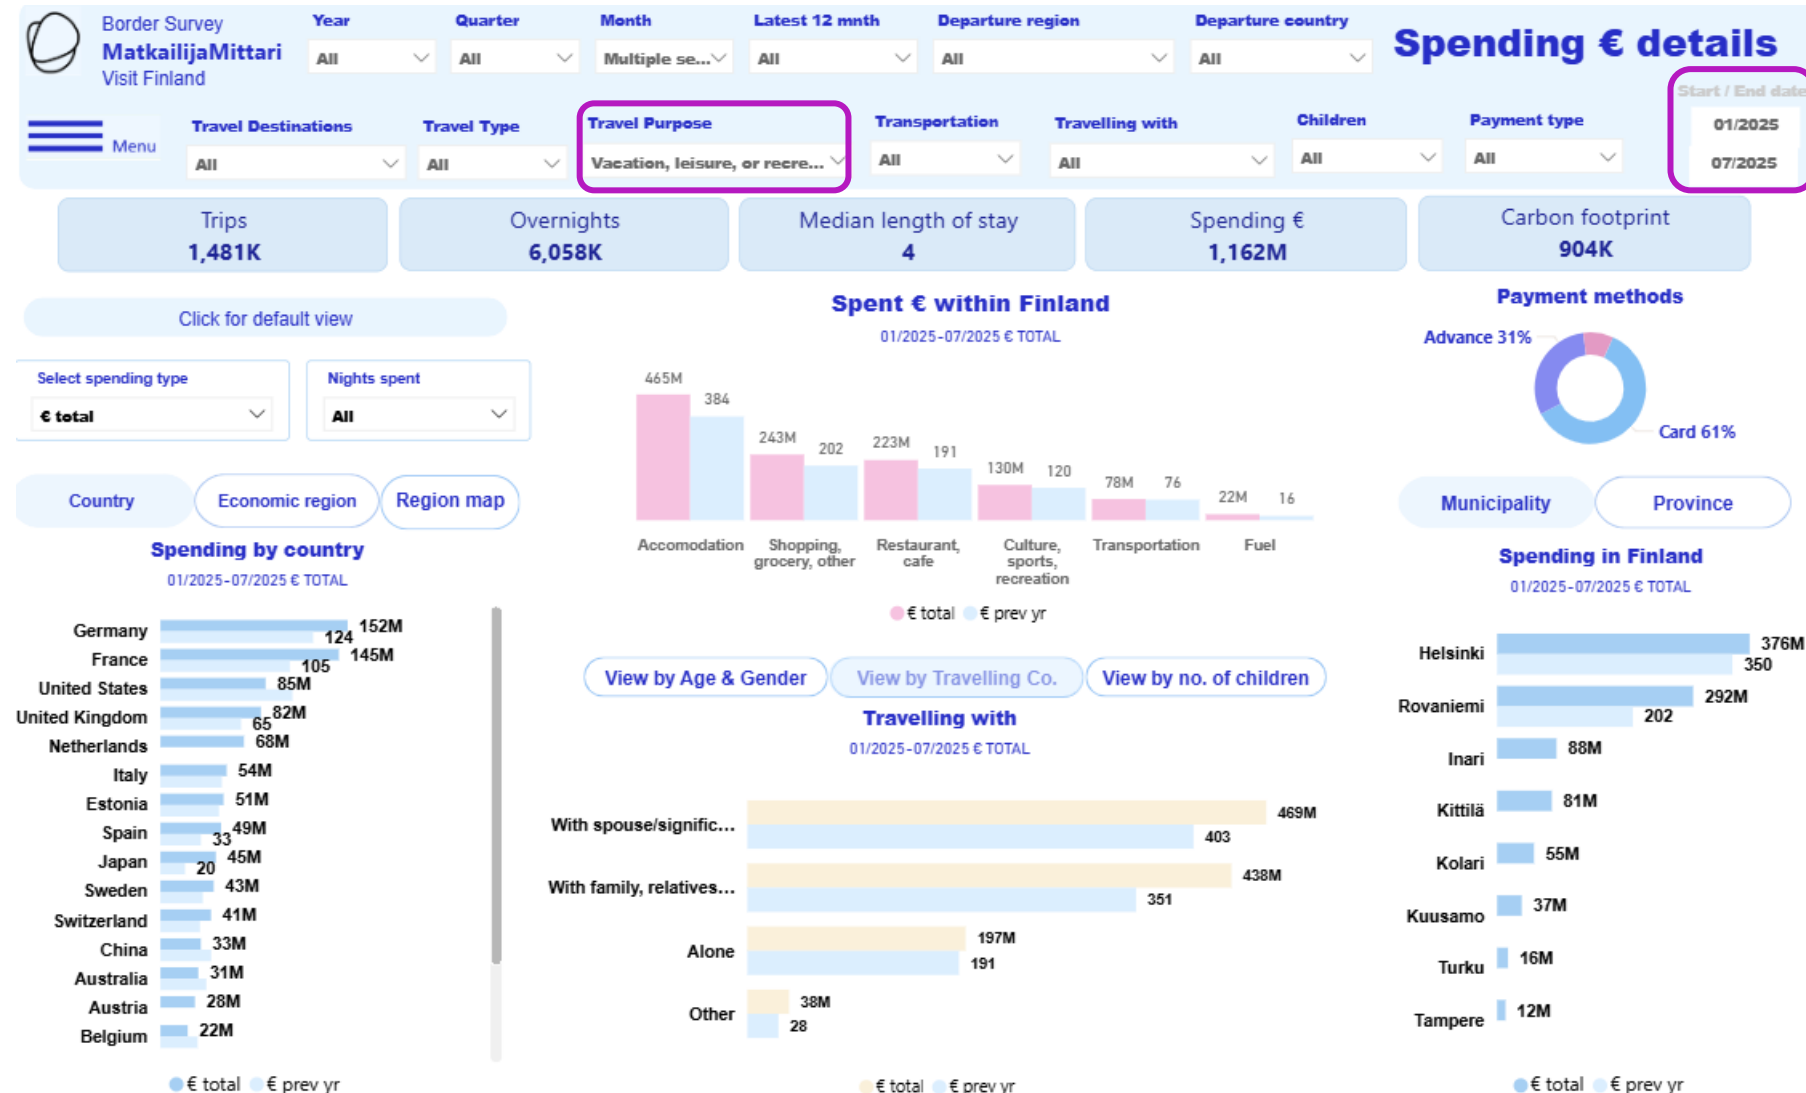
Border Survey
MatkailijaMittari
Visit Finland

Year
All
Quarter
All
Month
Multiple se...
Latest 12 mnth
All
Departure region
All
Departure country
All

Spending € details

Menu
Travel Destinations
All
Travel Type
All
Travel Purpose
Vacation, leisure, or recre...
Transportation
All
Travelling with
All
Children
All
Payment type
All
Start / End date
01/2025
07/2025

Trips
1,481K
Overnights
6,058K
Median length of stay
4
Spending €
1,162M
Carbon footprint
904K

Click for default view

Select spending type
€ total
Nights spent
All

Country
Economic region
Region map

Spending by country
01/2025-07/2025 € TOTAL

| Country | € total | € prev yr |
|---|---|---|
| Germany | 152M | 124 |
| France | 145M | 105 |
| United States | 85M | |
| United Kingdom | 82M | 65 |
| Netherlands | 68M | |
| Italy | 54M | |
| Estonia | 51M | |
| Spain | 49M | 33 |
| Japan | 45M | 20 |
| Sweden | 43M | |
| Switzerland | 41M | |
| China | 33M | |
| Australia | 31M | |
| Austria | 28M | |
| Belgium | 22M | |

€ total € prev yr

Spent € within Finland
01/2025-07/2025 € TOTAL

| | € total | € prev yr |
|---|---|---|
| Accomodation | 465M | 384 |
| Shopping, grocery, other | 243M | 202 |
| Restaurant, cafe | 223M | 191 |
| Culture, sports, recreation | 130M | 120 |
| Transportation | 78M | 76 |
| Fuel | 22M | 16 |

€ total € prev yr

View by Age & Gender
View by Travelling Co.
View by no. of children

Travelling with
01/2025-07/2025 € TOTAL

| | € total | € prev yr |
|---|---|---|
| With spouse/signific... | 469M | 403 |
| With family, relatives... | 438M | 351 |
| Alone | 197M | 191 |
| Other | 38M | 28 |

€ total € prev yr

Payment methods
Advance 31%
Card 61%

Municipality
Province

Spending in Finland
01/2025-07/2025 € TOTAL

| | € total | € prev yr |
|---|---|---|
| Helsinki | 376M | 350 |
| Rovaniemi | 292M | 202 |
| Inari | 88M | |
| Kittilä | 81M | |
| Kolari | 55M | |
| Kuusamo | 37M | |
| Turku | 16M | |
| Tampere | 12M | |

€ total € prev yr